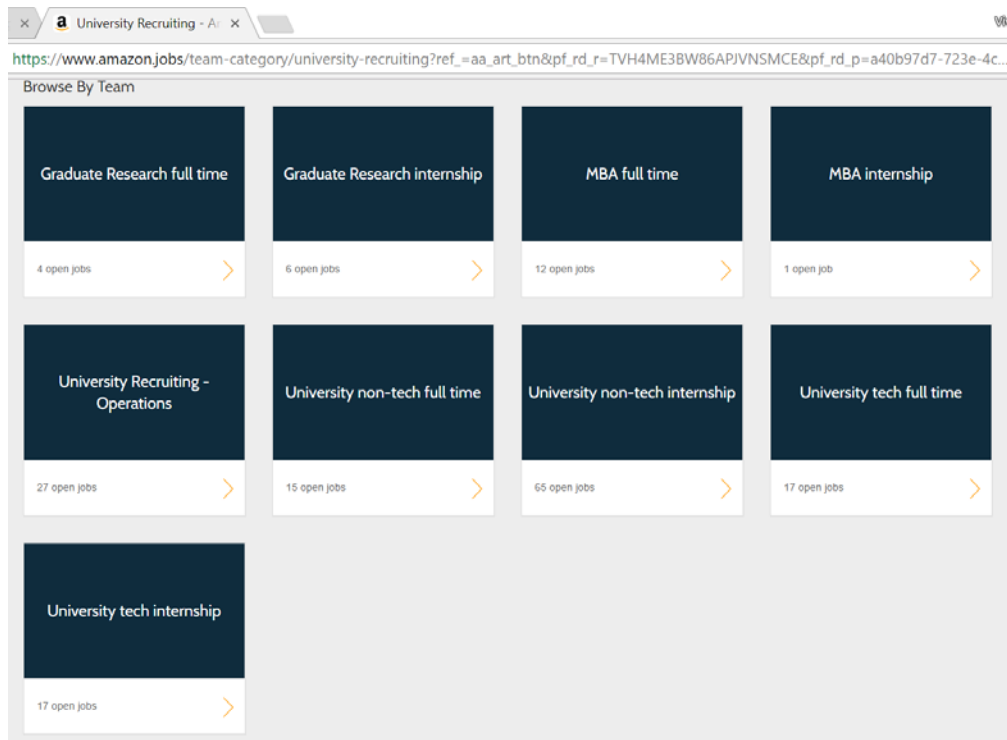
University Recruiting - A

https://www.amazon.jobs/team-category/university-recruiting?ref_=aa_art_btn&pf_rd_r=TVH4ME3BW86APJVNSMCE&pf_rd_p=a40b97d7-723e-4c...

Browse By Team

Graduate Research full time

4 open jobs

Graduate Research internship

6 open jobs

MBA full time

12 open jobs

MBA internship

1 open job

University Recruiting - Operations

27 open jobs

University non-tech full time

15 open jobs

University non-tech internship

65 open jobs

University tech full time

17 open jobs

University tech internship

17 open jobs